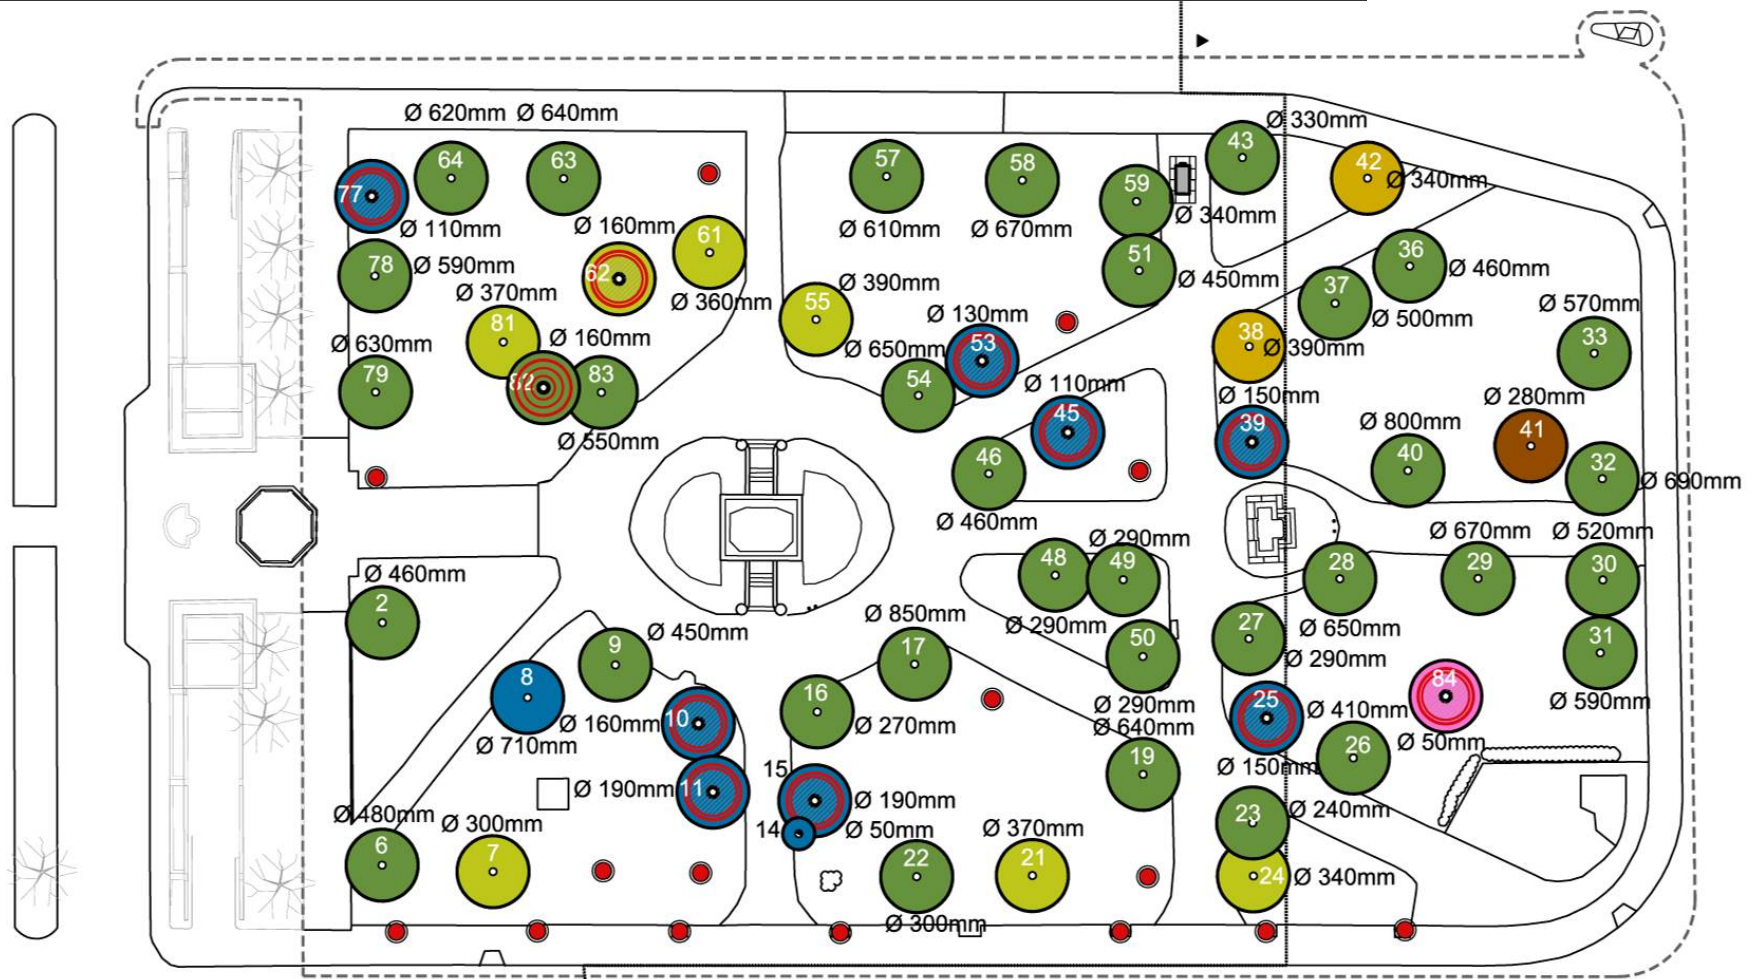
Ø 620mm Ø 640mm
64
63
77
Ø 110mm
Ø 160mm
61
78
Ø 590mm
62
Ø 360mm
Ø 370mm
81
Ø 160mm
Ø 630mm
79
82
83
Ø 550mm
57
58
59
Ø 340mm
Ø 610mm
Ø 670mm
51
Ø 450mm
55
Ø 390mm
Ø 130mm
Ø 650mm
53
54
Ø 110mm
45
46
Ø 460mm
43
Ø 330mm
42
Ø 340mm
36
Ø 460mm
37
Ø 500mm
Ø 570mm
33
38
Ø 390mm
Ø 150mm
39
Ø 280mm
Ø 800mm
41
40
32
Ø 690mm
Ø 460mm
2
9
Ø 450mm
8
Ø 160mm
10
Ø 710mm
Ø 190mm
11
Ø 480mm
Ø 300mm
6
7
15
Ø 190mm
14
Ø 50mm
16
Ø 270mm
17
Ø 850mm
Ø 290mm
48
49
Ø 290mm
50
Ø 290mm
Ø 640mm
19
Ø 370mm
22
21
Ø 300mm
Ø 670mm Ø 520mm
28
29
30
27
Ø 650mm
Ø 290mm
31
25
Ø 410mm
84
Ø 590mm
Ø 50mm
26
Ø 150mm
23
Ø 240mm
24
Ø 340mm